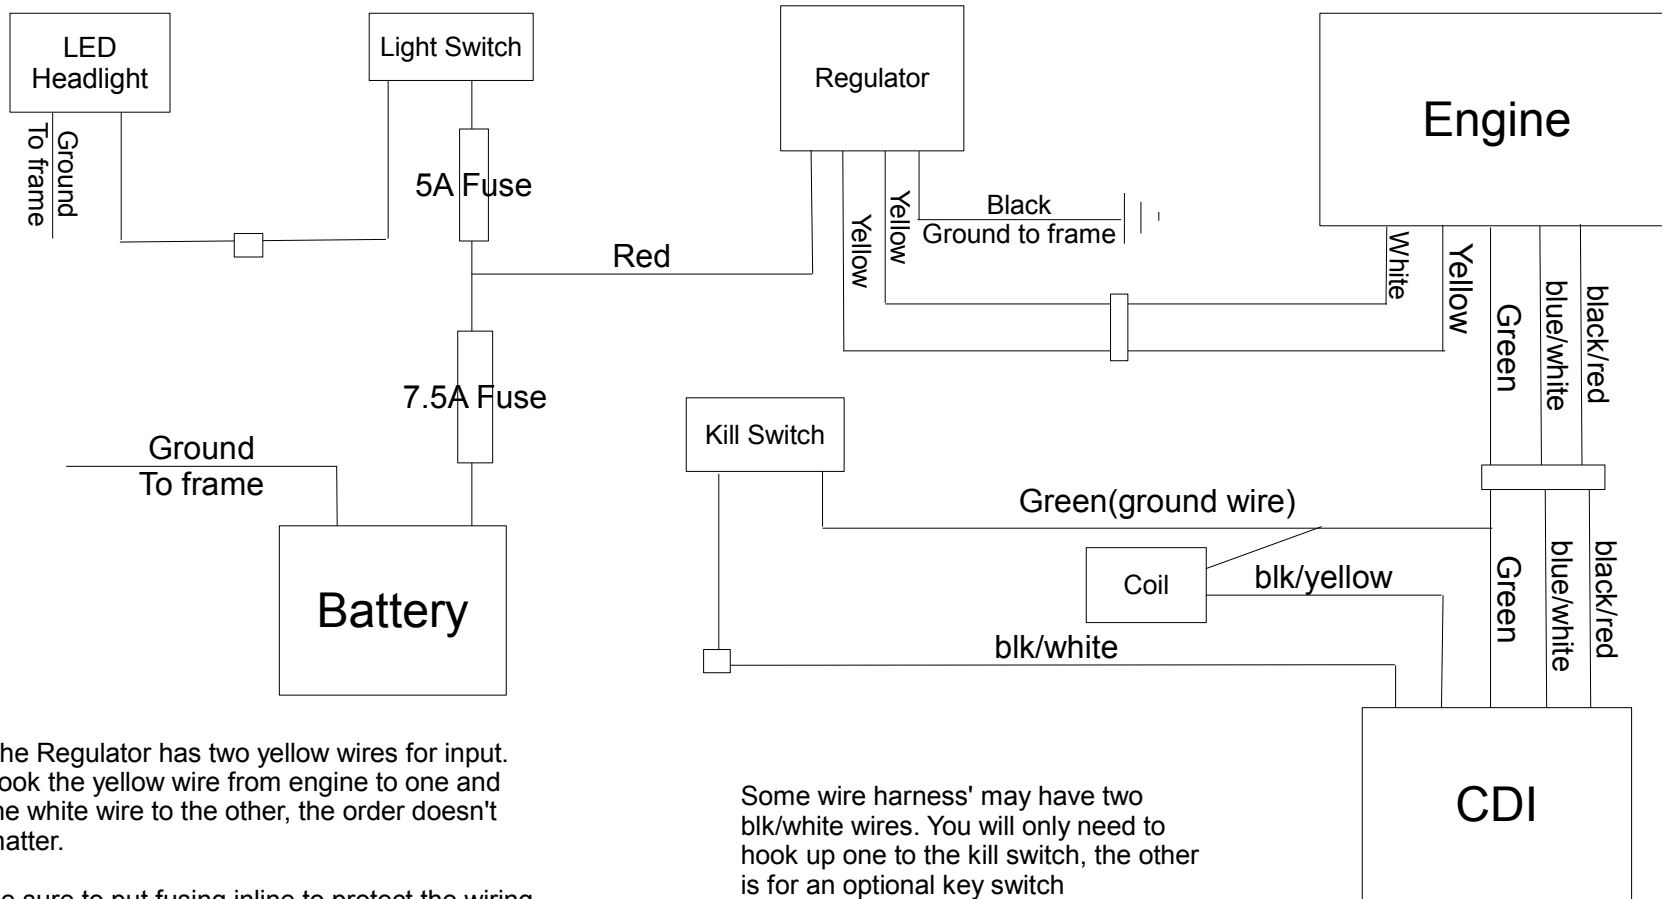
LED Headlight

Ground To frame

Light Switch

5A Fuse

Red

7.5A Fuse

Ground To frame

Battery

Regulator

Yellow

Yellow

Black

Ground to frame

Engine

White

Yellow

Green

blue/white

black/red

Kill Switch

Green(ground wire)

Coil

blk/yellow

blk/white

Green

blue/white

black/red

CDI

he Regulator has two yellow wires for input. ook the yellow wire from engine to one and he white wire to the other, the order doesn't matter.

e sure to put fusing inline to protect the wiring

Some wire harness' may have two blk/white wires. You will only need to hook up one to the kill switch, the other is for an optional key switch